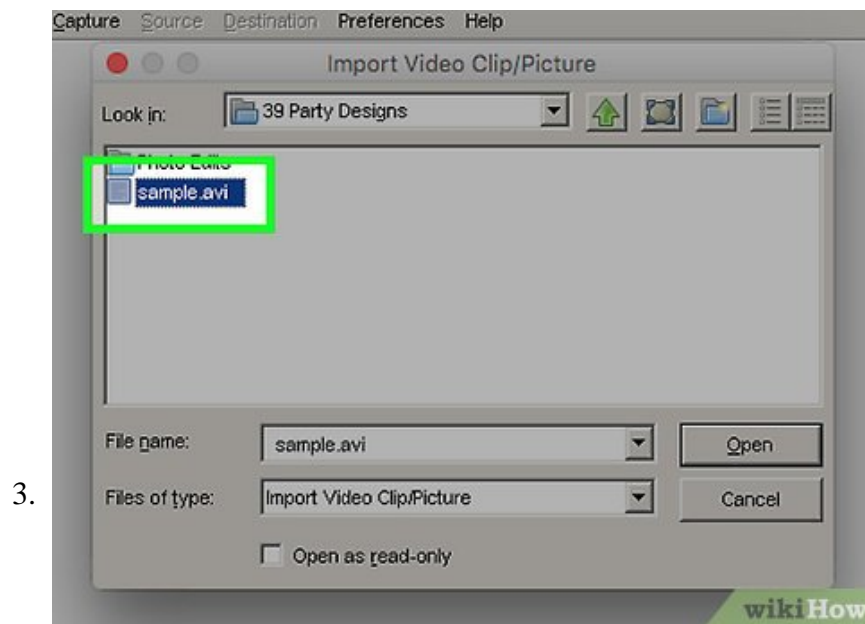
3.

Capture Source Destination Preferences Help

Import Video Clip/Picture

Look in: 39 Party Designs

Photo Edits
sample.avi

File name: sample.avi
Open

Files of type: Import Video Clip/Picture
Cancel

Open as read-only

wikiHow